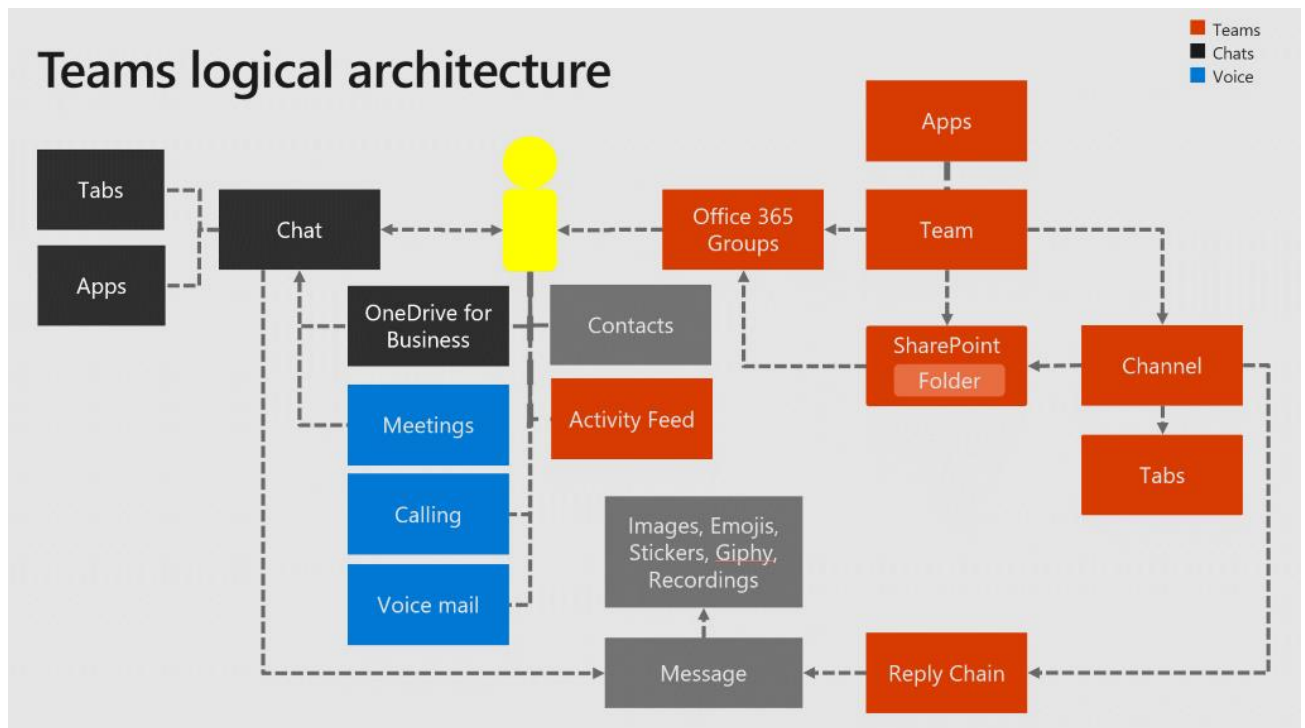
Teams logical architecture

Teams
Chats
Voice

Apps

Tabs

Chat

Office 365 Groups

Team

Apps

OneDrive for Business

Contacts

SharePoint
Folder

Channel

Meetings

Activity Feed

Tabs

Calling

Images, Emojis, Stickers, Giphy, Recordings

Voice mail

Message

Reply Chain